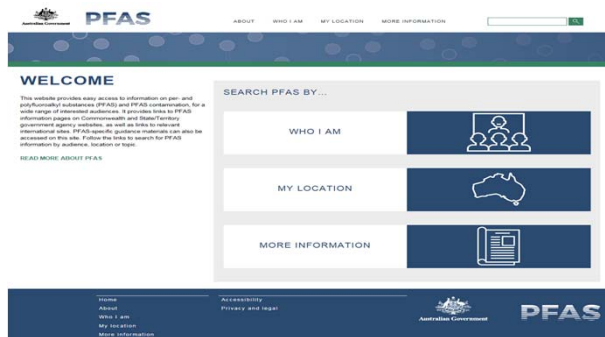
Australian Government

PFAS

ABOUT WHO I AM MY LOCATION MORE INFORMATION

WELCOME

This website provides easy access to information on per- and poly-fluoroalkyl substances (PFAS) and PFAS contamination, for a wide range of interested audiences. It provides links to PFAS information pages on Commonwealth and State/Territory government agency websites, as well as links to relevant international sites. PFAS-specific guidance materials can also be accessed on this site. Follow the links to search for PFAS information by audience, location or topic.

READ MORE ABOUT PFAS

SEARCH PFAS BY...

WHO I AM

MY LOCATION

MORE INFORMATION

Home
About
Who I am
My location
More information

Accessibility
Privacy and legal

Australian Government

PFAS